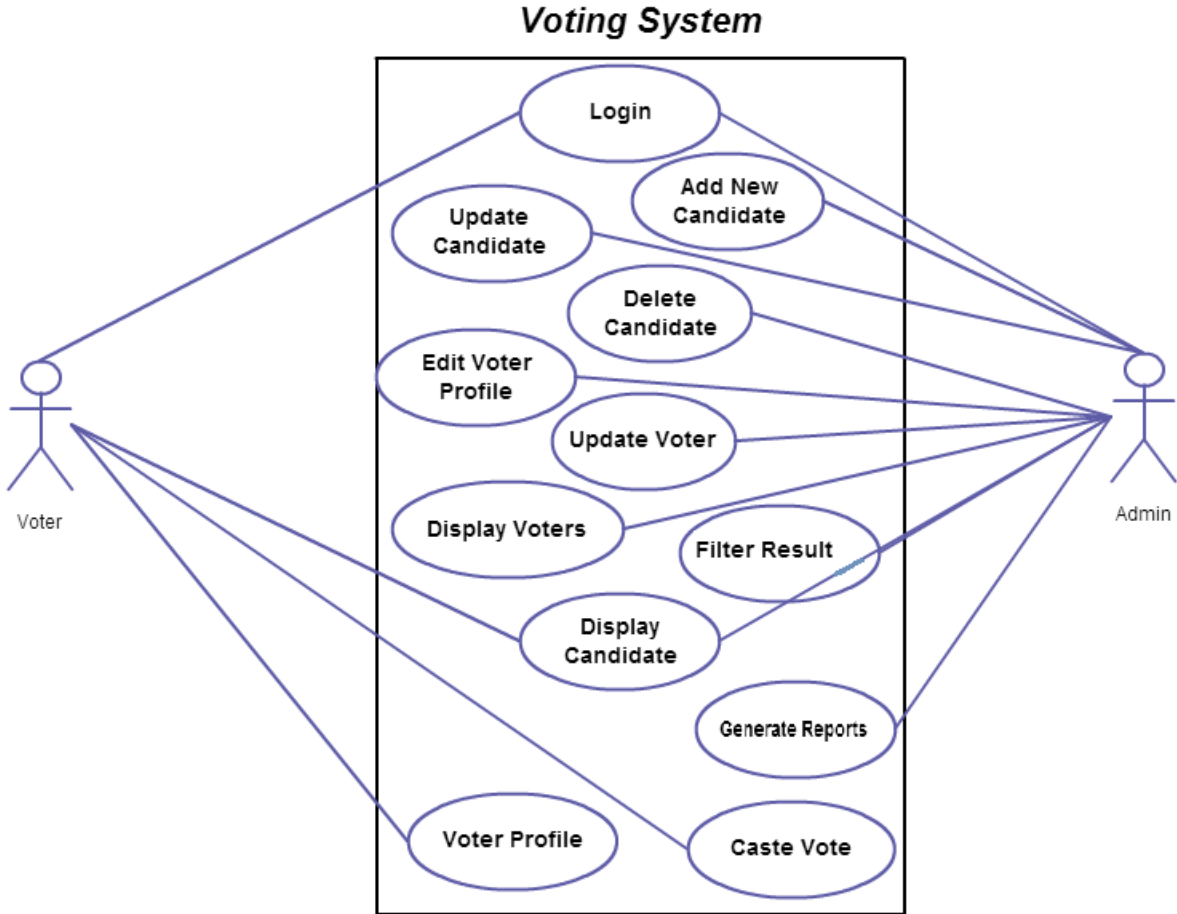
Voting System

Login

Add New Candidate

Update Candidate

Delete Candidate

Edit Voter Profile

Update Voter

Display Voters

Filter Result

Display Candidate

Generate Reports

Voter Profile

Caste Vote

Voter

Admin